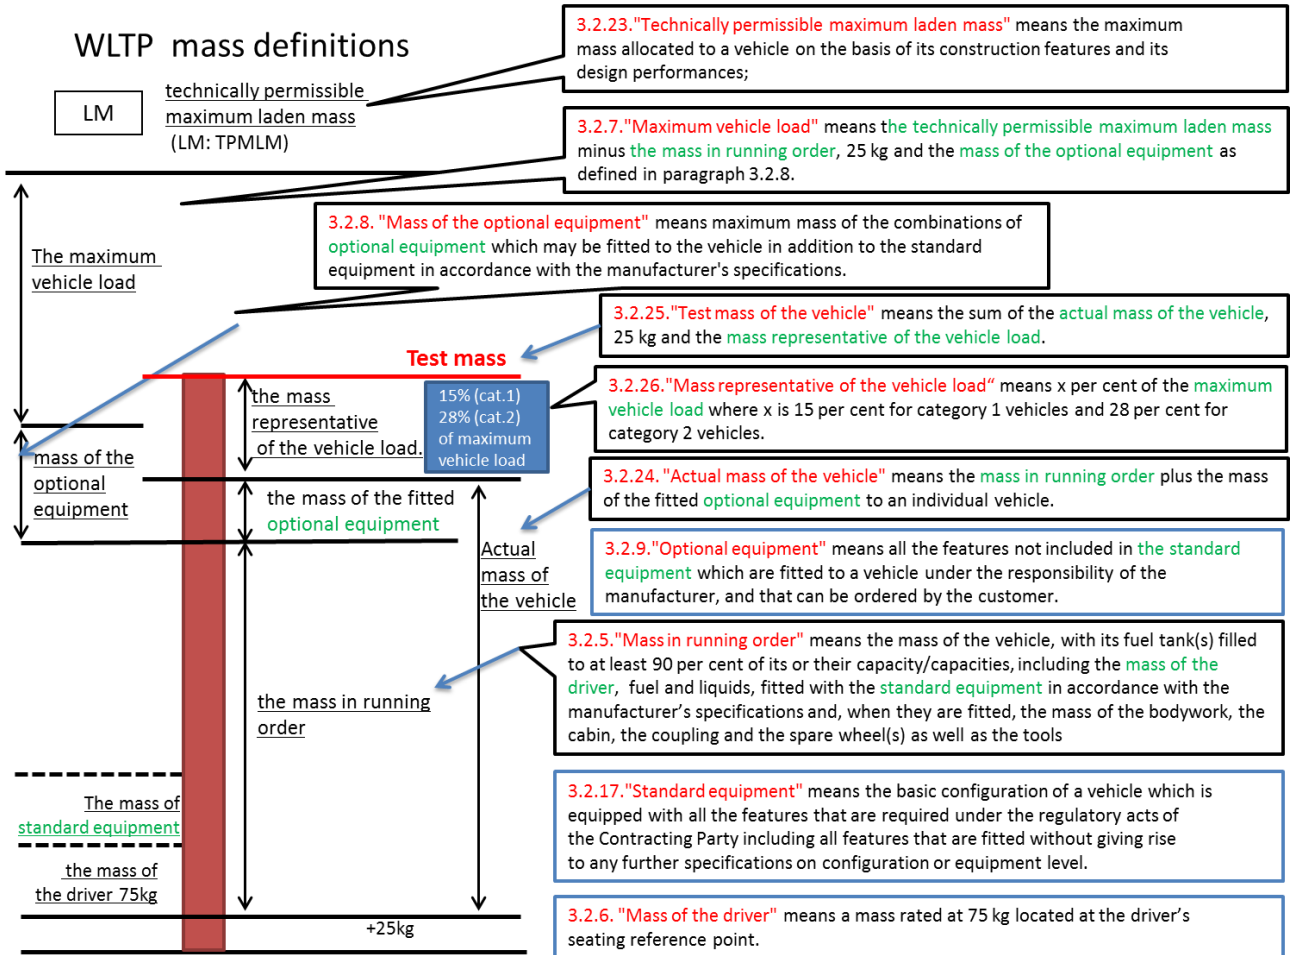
WLTP mass definitions

LM

technically permissible maximum laden mass (LM: TPMLM)

3.2.23."Technically permissible maximum laden mass" means the maximum mass allocated to a vehicle on the basis of its construction features and its design performances;

3.2.7."Maximum vehicle load" means the technically permissible maximum laden mass minus the mass in running order, 25 kg and the mass of the optional equipment as defined in paragraph 3.2.8.

3.2.8. "Mass of the optional equipment" means maximum mass of the combinations of optional equipment which may be fitted to the vehicle in addition to the standard equipment in accordance with the manufacturer's specifications.

The maximum vehicle load

3.2.25."Test mass of the vehicle" means the sum of the actual mass of the vehicle, 25 kg and the mass representative of the vehicle load.

Test mass

the mass representative of the vehicle load.

15% (cat.1)
28% (cat.2)
of maximum vehicle load

3.2.26."Mass representative of the vehicle load" means x per cent of the maximum vehicle load where x is 15 per cent for category 1 vehicles and 28 per cent for category 2 vehicles.

mass of the optional equipment

3.2.24. "Actual mass of the vehicle" means the mass in running order plus the mass of the fitted optional equipment to an individual vehicle.

the mass of the fitted optional equipment

Actual mass of the vehicle

3.2.9."Optional equipment" means all the features not included in the standard equipment which are fitted to a vehicle under the responsibility of the manufacturer, and that can be ordered by the customer.

3.2.5."Mass in running order" means the mass of the vehicle, with its fuel tank(s) filled to at least 90 per cent of its or their capacity/capacities, including the mass of the driver, fuel and liquids, fitted with the standard equipment in accordance with the manufacturer's specifications and, when they are fitted, the mass of the bodywork, the cabin, the coupling and the spare wheel(s) as well as the tools

the mass in running order

3.2.17."Standard equipment" means the basic configuration of a vehicle which is equipped with all the features that are required under the regulatory acts of the Contracting Party including all features that are fitted without giving rise to any further specifications on configuration or equipment level.

The mass of standard equipment

the mass of the driver 75kg

+25kg

3.2.6. "Mass of the driver" means a mass rated at 75 kg located at the driver's seating reference point.